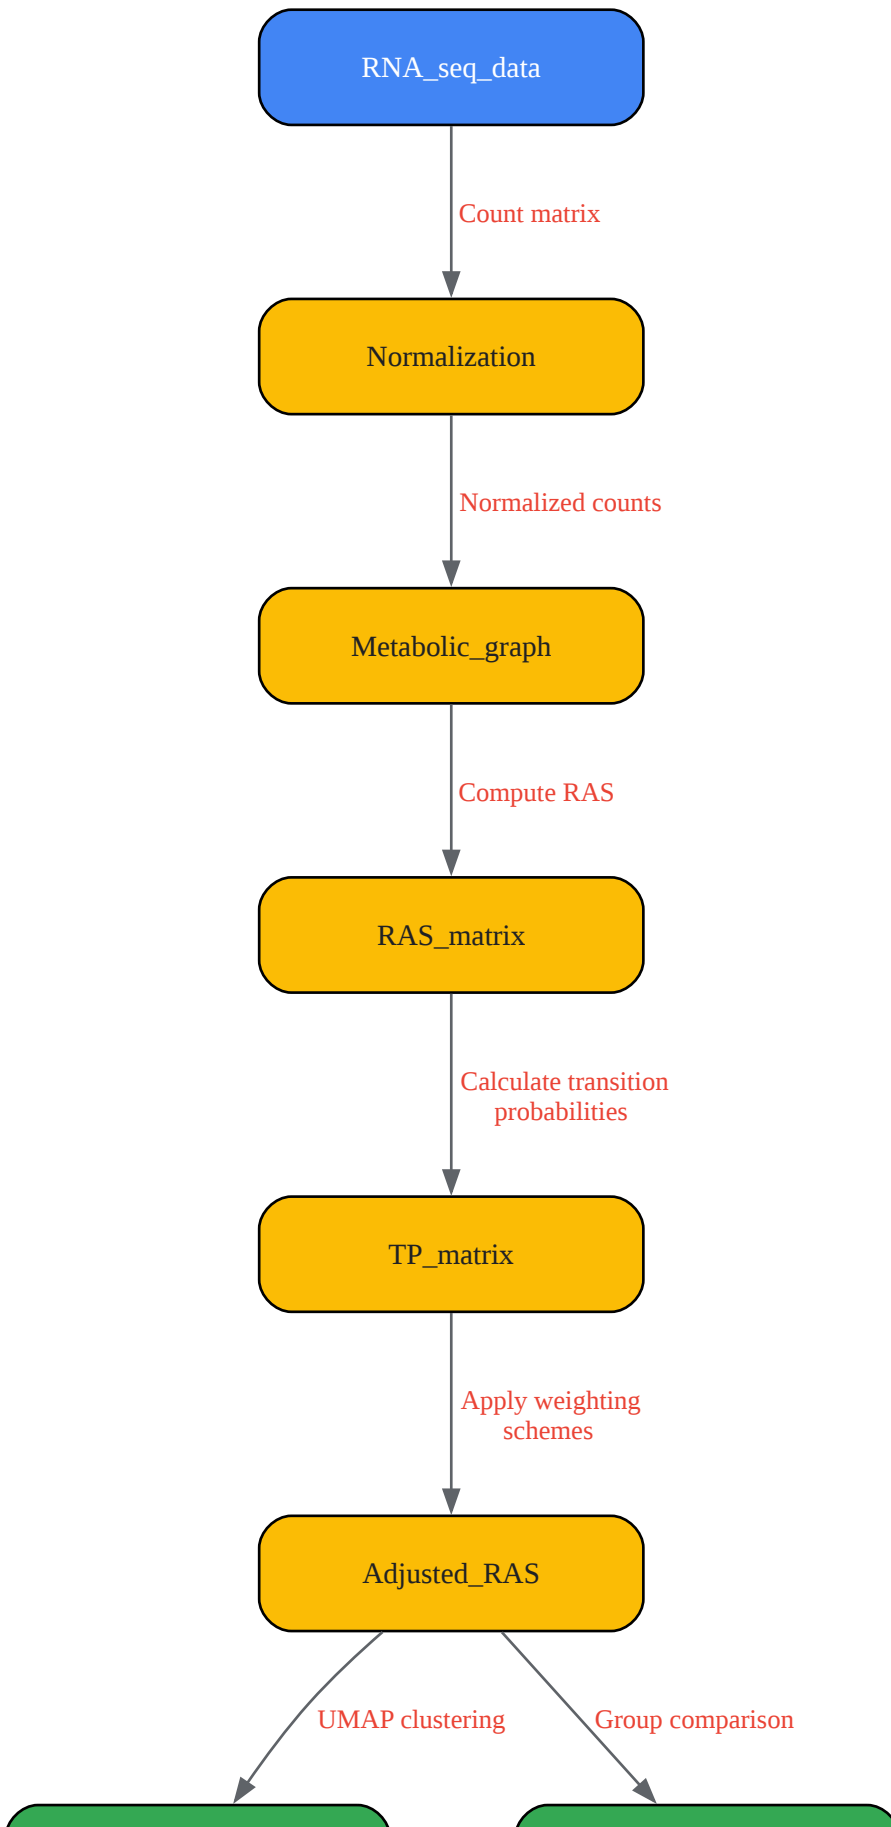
RNA_seq_data

Count matrix

Normalization

Normalized counts

Metabolic_graph

Compute RAS

RAS_matrix

Calculate transition probabilities

TP_matrix

Apply weighting schemes

Adjusted_RAS

UMAP clustering

Group comparison